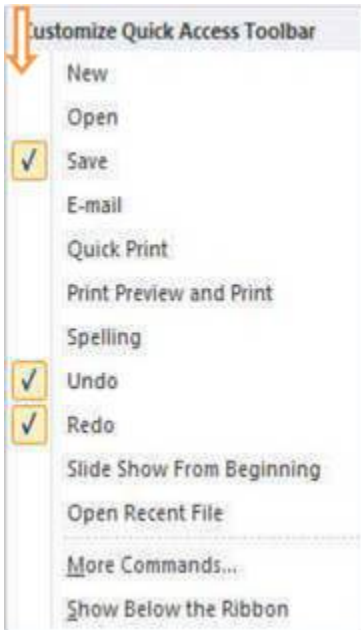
Customize Quick Access Toolbar

New

Open

✓ Save

E-mail

Quick Print

Print Preview and Print

Spelling

✓ Undo

✓ Redo

Slide Show From Beginning

Open Recent File

More Commands...

Show Below the Ribbon